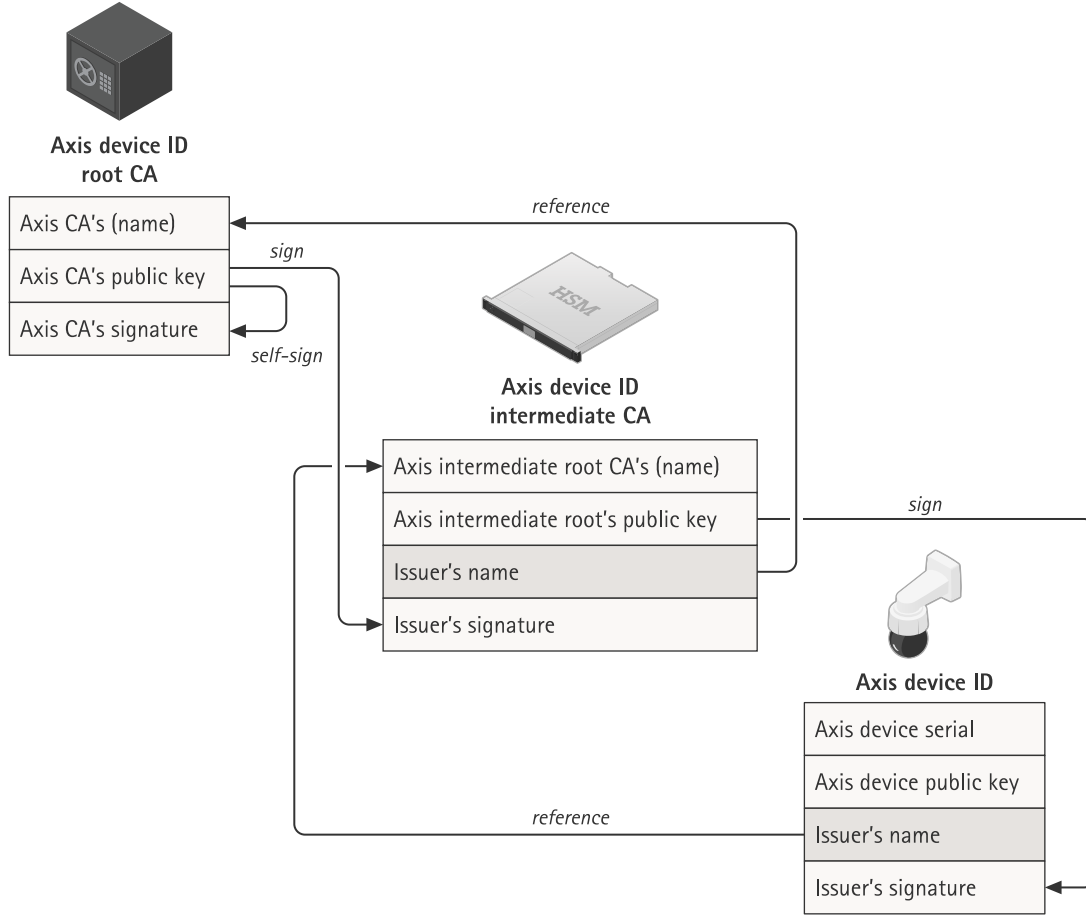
Axis device ID root CA

Axis CA's (name)

Axis CA's public key

Axis CA's signature

reference

sign

self-sign

HSM

Axis device ID intermediate CA

Axis intermediate root CA's (name)

Axis intermediate root's public key

Issuer's name

Issuer's signature

sign

Axis device ID

Axis device serial

Axis device public key

Issuer's name

Issuer's signature

reference